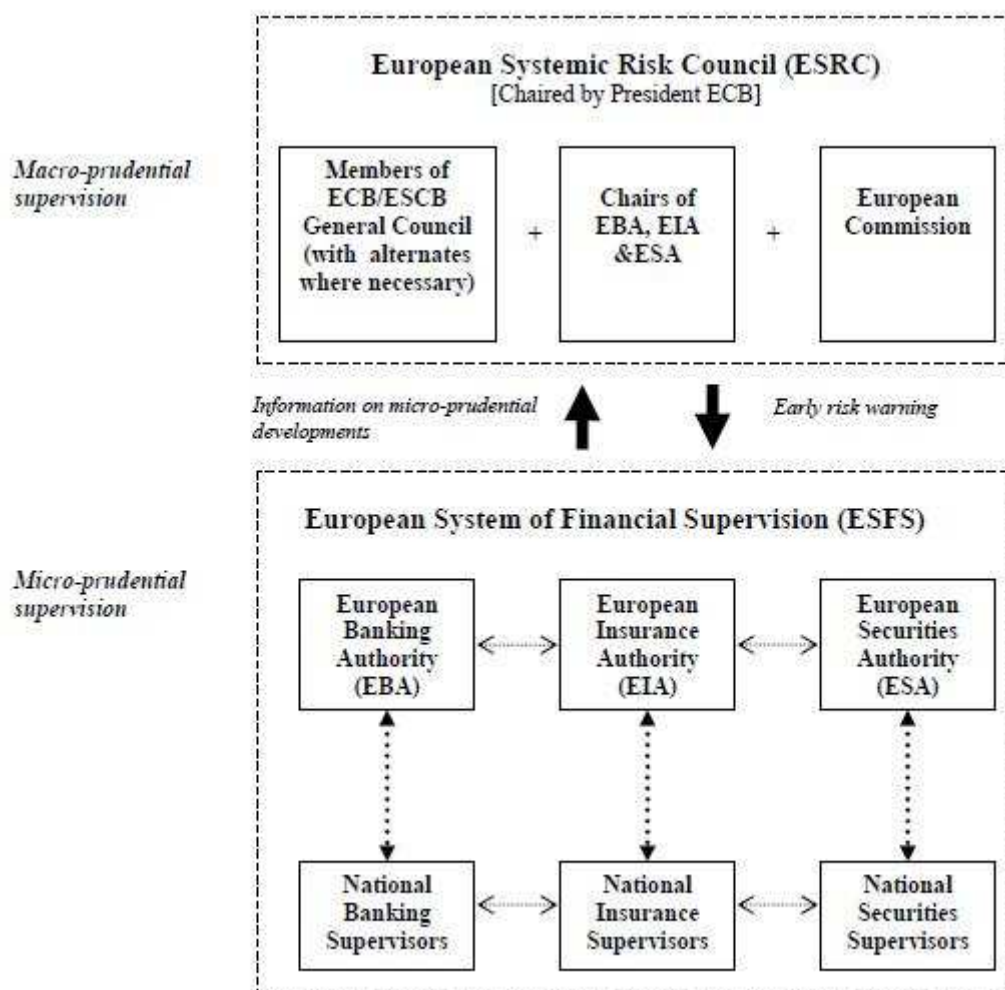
Macro-prudential supervision

European Systemic Risk Council (ESRC)
[Chaired by President ECB]

Members of ECB/ESCB General Council (with alternates where necessary)

+

Chairs of EBA, EIA &ESA

+

European Commission

Information on micro-prudential developments

Early risk warning

Micro-prudential supervision

European System of Financial Supervision (ESFS)

European Banking Authority (EBA)

European Insurance Authority (EIA)

European Securities Authority (ESA)

National Banking Supervisors

National Insurance Supervisors

National Securities Supervisors